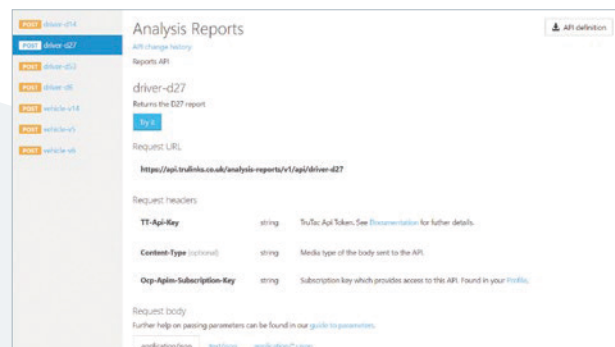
POST driver-d14
POST driver-d27
POST driver-d52
POST driver-d6
POST vehicle-v18
POST vehicle-v5
POST vehicle-v6

Analysis Reports

API definition

API change history

Reports API

driver-d27

Returns the D27 report

Try it

Request URL

https://api.trulinks.co.uk/analysis-reports/v1/api/driver-d27

Request headers

| | | |
|---|---|---|
| TT-Api-Key | string | TruTac Api Token. See Documentation for futher details. |
| Content-Type (optional) | string | Media type of the body sent to the API. |
| Ocp-Apim-Subscription-Key | string | Subscription key which provides access to this API. Found in your Profile. |

Request body

Further help on passing parameters can be found in our guide to parameters.

application/json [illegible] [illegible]